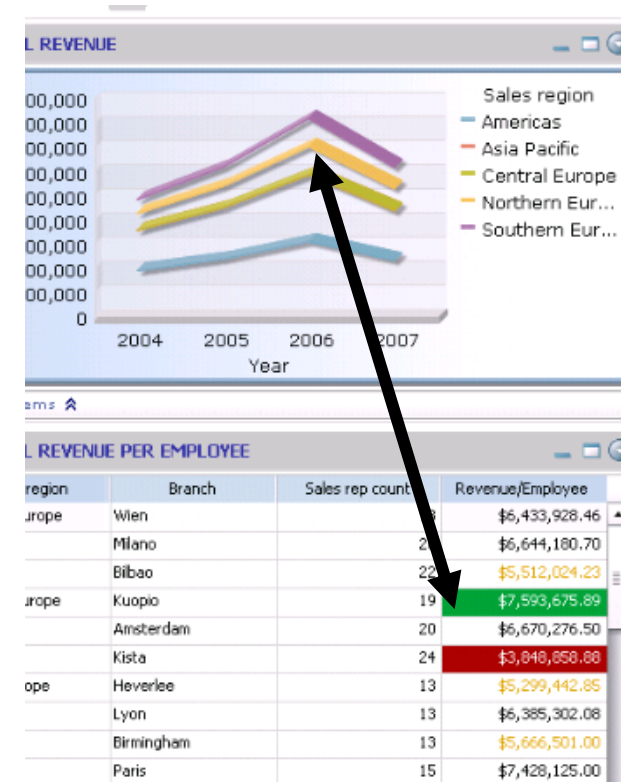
L REVENUE

00,000
00,000
00,000
00,000
00,000
00,000
00,000
00,000
00,000
0

2004 2005 2006 2007
Year

Sales region
Americas
Asia Pacific
Central Europe
Northern Eur...
Southern Eur...

ams

L REVENUE PER EMPLOYEE

| region | Branch | Sales rep count | Revenue/Employee |
|---|---|---|---|
| urope | Wien | 8 | $6,433,928.46 |
| | Milano | 2 | $6,644,180.70 |
| | Bilbao | 22 | $5,512,024.23 |
| urope | Kuopio | 19 | $7,593,675.89 |
| | Amsterdam | 20 | $6,670,276.50 |
| | Kista | 24 | $3,848,858.88 |
| ope | Heverlee | 13 | $5,299,442.85 |
| | Lyon | 13 | $6,385,302.08 |
| | Birmingham | 13 | $5,666,501.00 |
| | Paris | 15 | $7,428,125.00 |